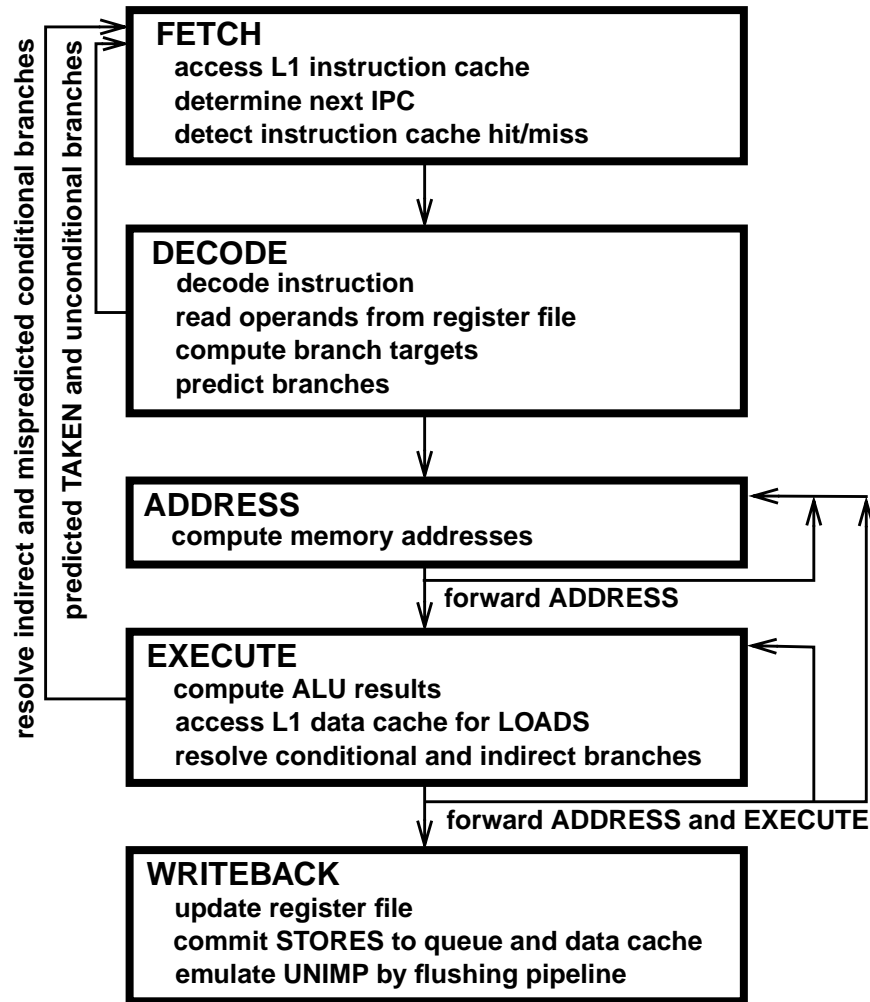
FETCH
access L1 instruction cache
determine next IPC
detect instruction cache hit/miss

DECODE
decode instruction
read operands from register file
compute branch targets
predict branches

ADDRESS
compute memory addresses

forward ADDRESS

EXECUTE
compute ALU results
access L1 data cache for LOADS
resolve conditional and indirect branches

forward ADDRESS and EXECUTE

WRITEBACK
update register file
commit STORES to queue and data cache
emulate UNIMP by flushing pipeline

resolve indirect and mispredicted conditional branches

predicted TAKEN and unconditional branches